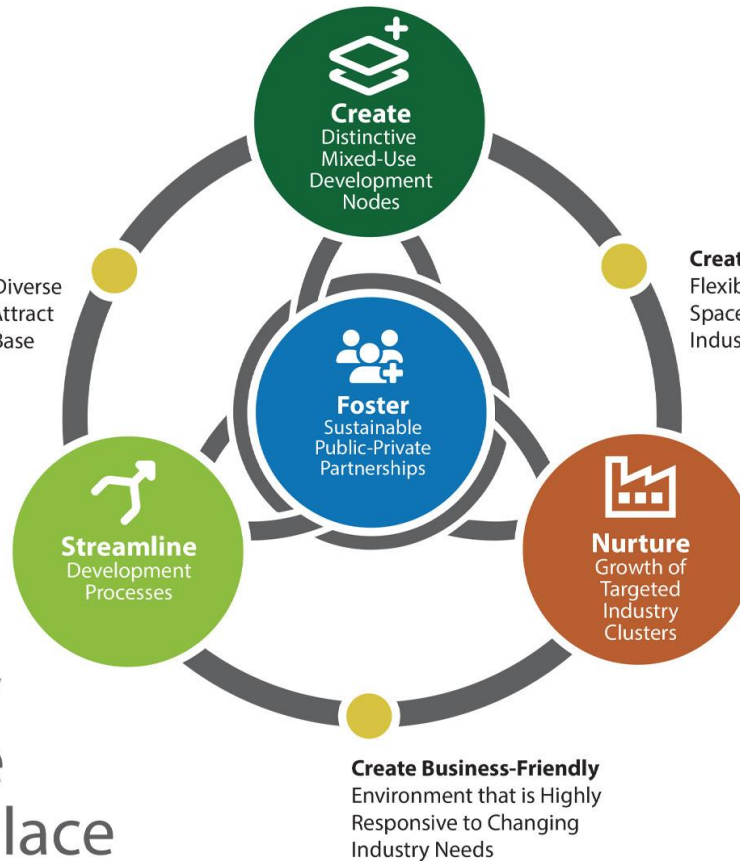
Create
Distinctive
Mixed-Use
Development
Nodes

Diverse
Attract
Base

Creat
Flexib
Space
Indus

Foster
Sustainable
Public-Private
Partnerships

Streamline
Development
Processes

Nurture
Growth of
Targeted
Industry
Clusters

Create Business-Friendly
Environment that is Highly
Responsive to Changing
Industry Needs

lace